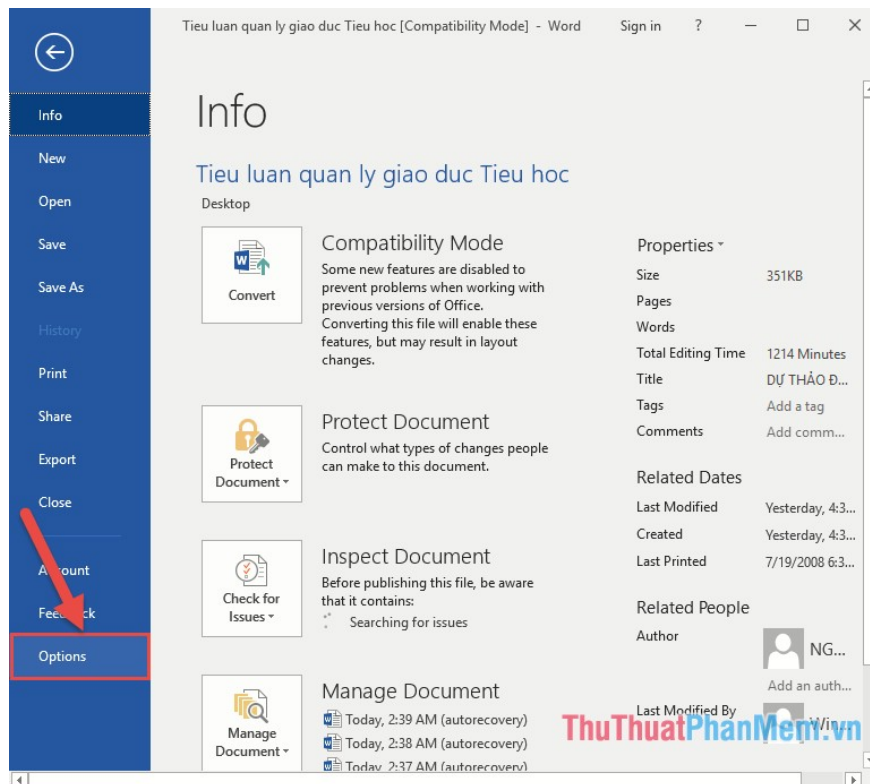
Tieu luan quan ly giao duc Tieu hoc [Compatibility Mode] - Word Sign in ?

Info
New
Open
Save
Save As
History
Print
Share
Export
Close
A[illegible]count
Fee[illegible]ck
Options

Info

Tieu luan quan ly giao duc Tieu hoc
Desktop

Convert
Compatibility Mode
Some new features are disabled to prevent problems when working with previous versions of Office. Converting this file will enable these features, but may result in layout changes.

Protect Document
Protect Document
Control what types of changes people can make to this document.

Check for Issues
Inspect Document
Before publishing this file, be aware that it contains:
Searching for issues

Manage Document
Manage Document
Today, 2:39 AM (autorecovery)
Today, 2:38 AM (autorecovery)
Today, 2:37 AM (autorecovery)

Properties
| | |
|---|---|
| Size | 351KB |
| Pages | |
| Words | |
| Total Editing Time | 1214 Minutes |
| Title | DỰ THẢO Đ... |
| Tags | Add a tag |
| Comments | Add comm... |

Related Dates
| | |
|---|---|
| Last Modified | Yesterday, 4:3... |
| Created | Yesterday, 4:3... |
| Last Printed | 7/19/2008 6:3... |

Related People
Author
NG...
Add an auth...
Last Modified By
Win...

ThuThuatPhanMem.vn